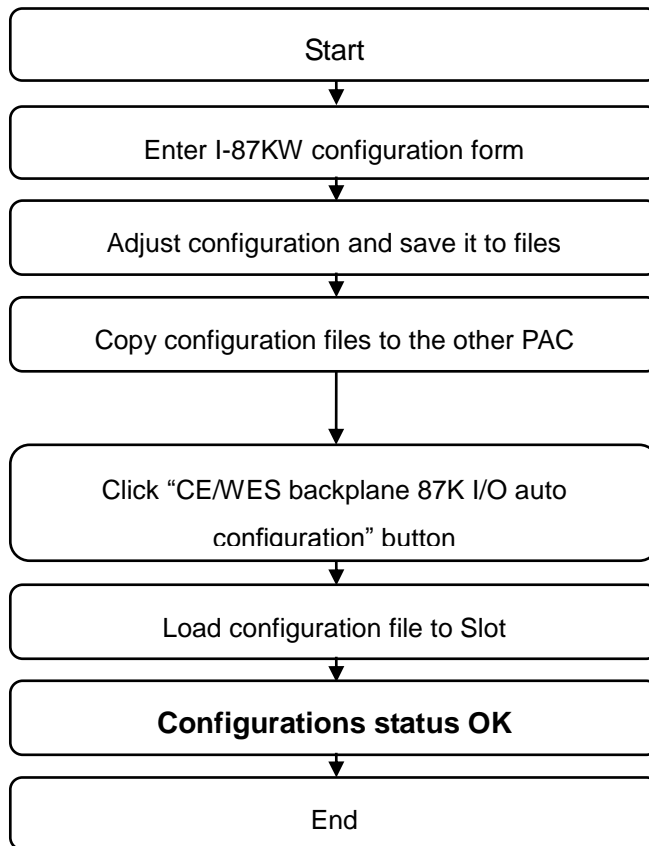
Start

Enter I-87KW configuration form

Adjust configuration and save it to files

Copy configuration files to the other PAC

Click “CE/WES backplane 87K I/O auto configuration” button

Load configuration file to Slot

**Configurations status OK**

End